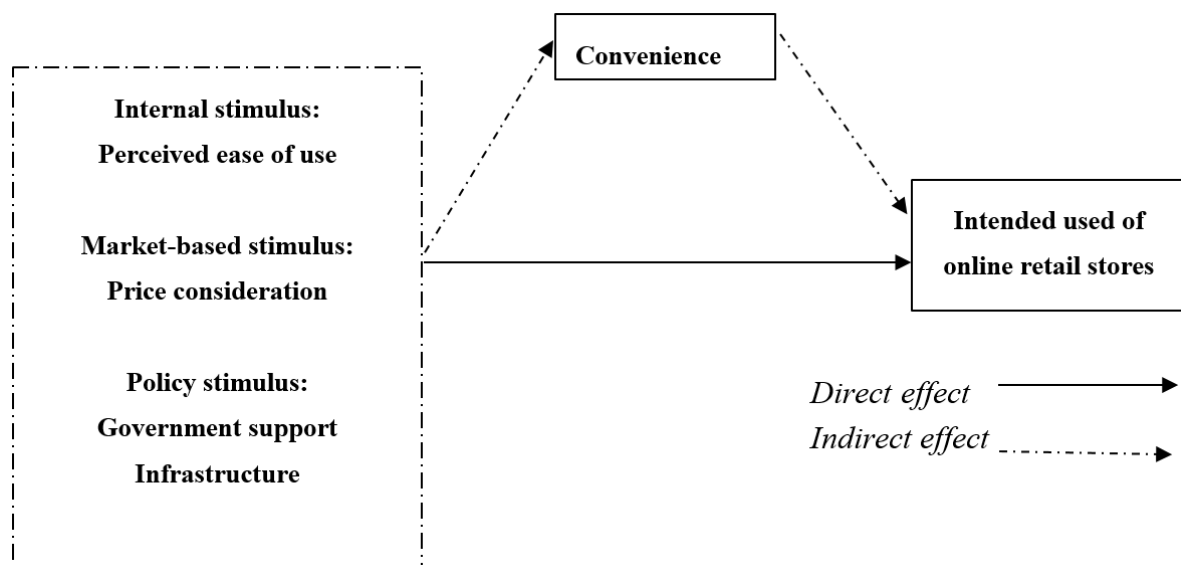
Convenience

Internal stimulus:
Perceived ease of use

Market-based stimulus:
Price consideration

Policy stimulus:
Government support
Infrastructure

Intended used of online retail stores

Direct effect
Indirect effect